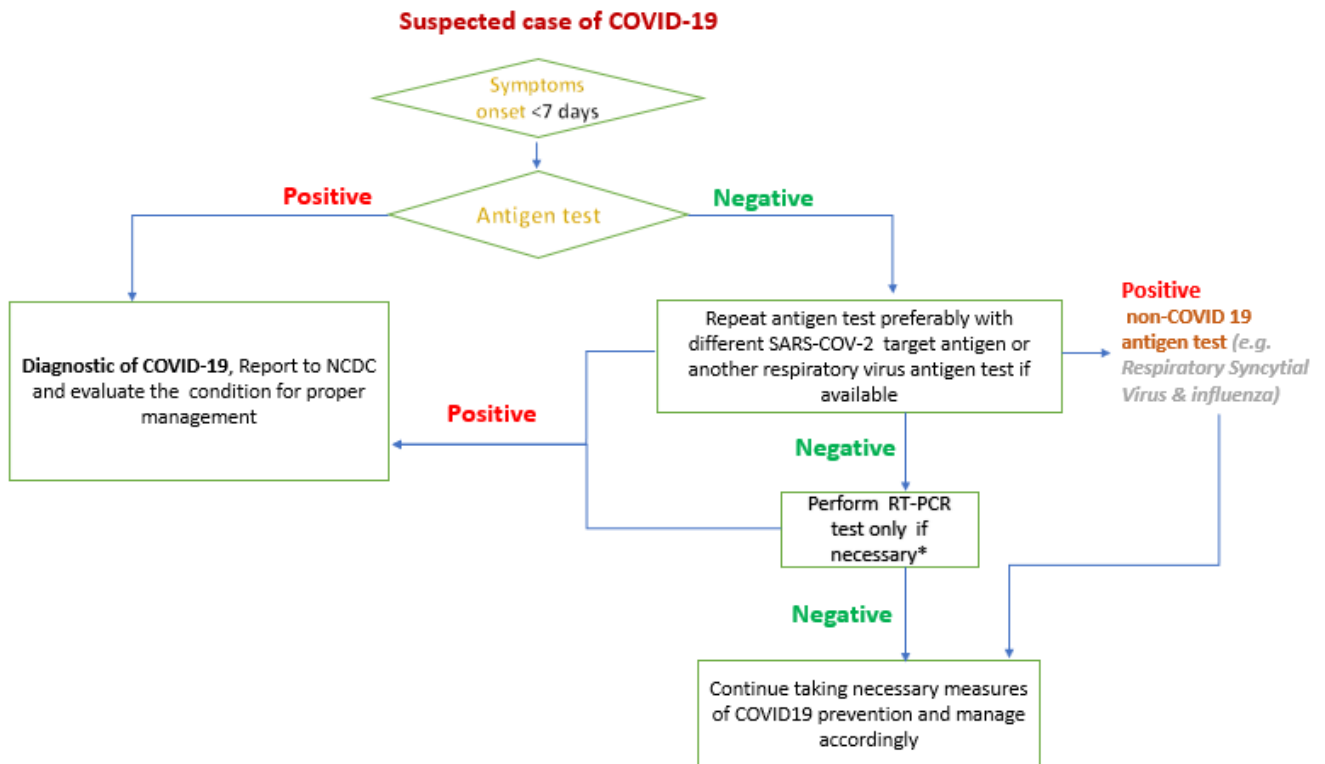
Suspected case of COVID-19

Symptoms onset <7 days

Positive

Antigen test

Negative

Diagnostic of COVID-19, Report to NCDC and evaluate the condition for proper management

Positive

Repeat antigen test preferably with different SARS-COV-2 target antigen or another respiratory virus antigen test if available

Positive non-COVID 19 antigen test (e.g. Respiratory Syncytial Virus & influenza)

Negative

Perform RT-PCR test only if necessary*

Negative

Continue taking necessary measures of COVID19 prevention and manage accordingly